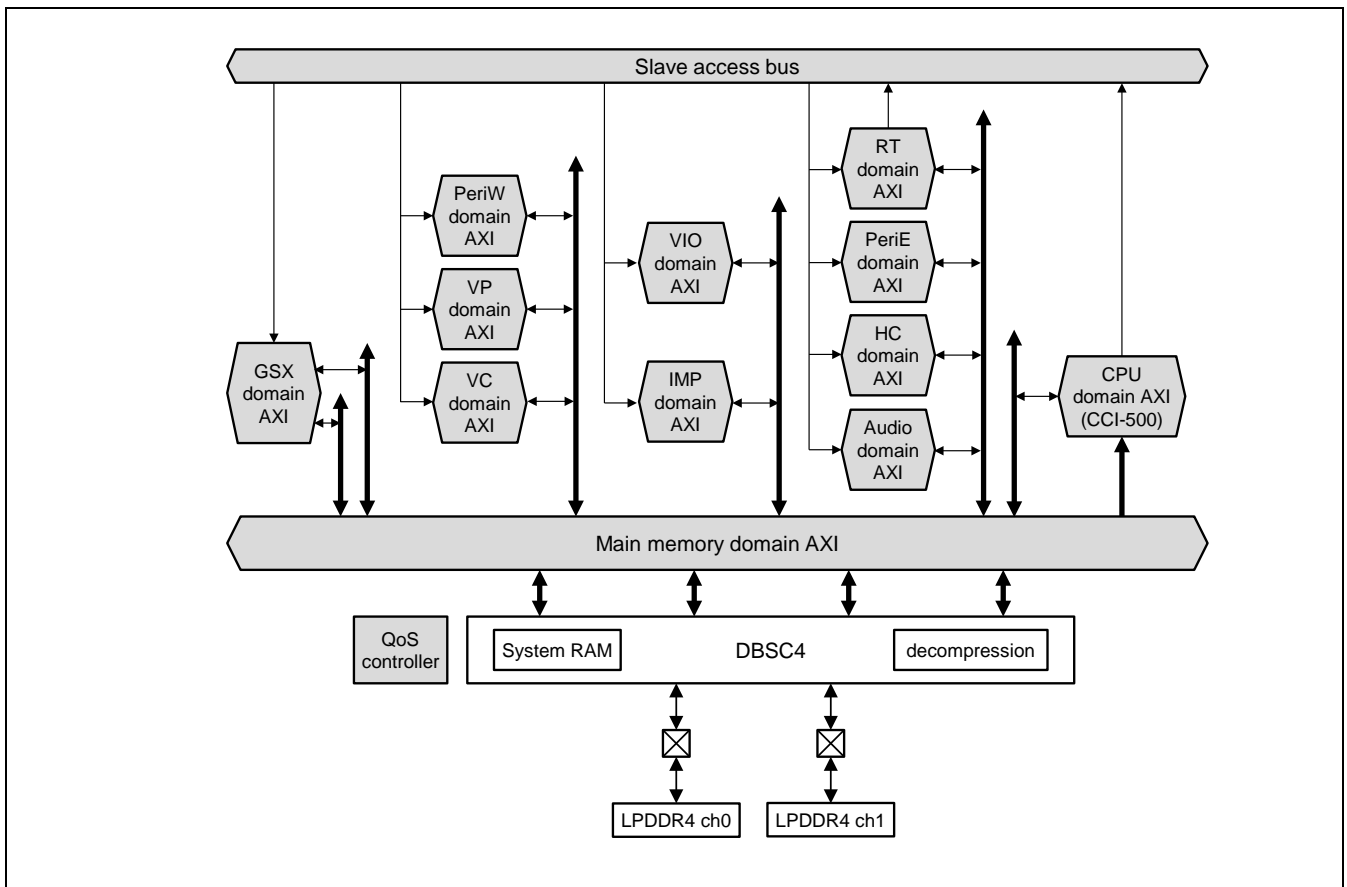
Slave access bus

PeriW domain AXI

VP domain AXI

VC domain AXI

GSX domain AXI

VIO domain AXI

IMP domain AXI

RT domain AXI

PeriE domain AXI

HC domain AXI

Audio domain AXI

CPU domain AXI (CCI-500)

Main memory domain AXI

QoS controller

System RAM

DBSC4

decompression

LPDDR4 ch0

LPDDR4 ch1